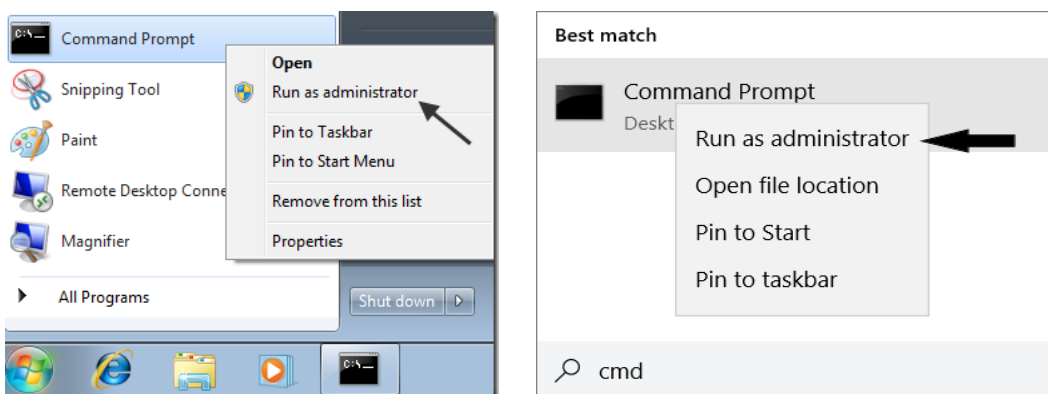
Command Prompt
Snipping Tool
Paint
Remote Desktop Conne
Magnifier
All Programs

Open
Run as administrator
Pin to Taskbar
Pin to Start Menu
Remove from this list
Properties

Shut down

Best match
Command Prompt
Deskt
Run as administrator
Open file location
Pin to Start
Pin to taskbar
cmd